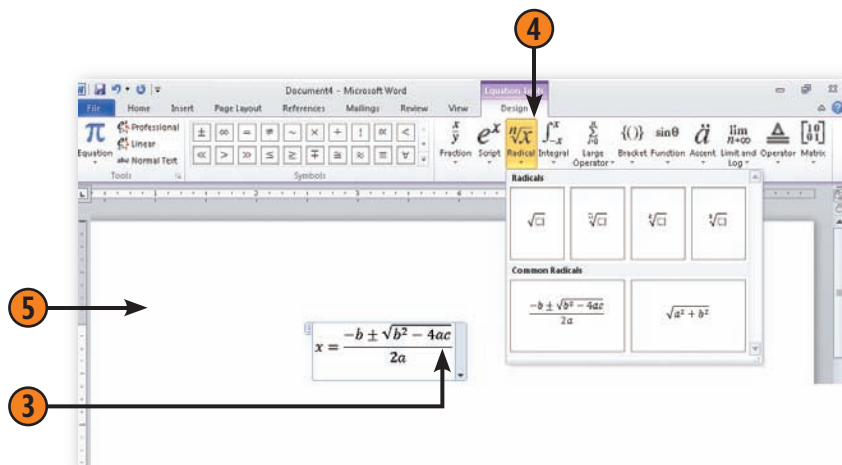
4

Document4 - Microsoft Word

Equation Tools

File Home Insert Page Layout References Mailings Review View Design

Equation Professional Linear Normal Text

Tools

Symbols

Fraction Script Radical Integral Large Operator Bracket Function Accent Limit and Log Operator Matrix

$\frac{x}{y}$ $e^x$ $\sqrt[n]{x}$ $\int_{-x}^{x}$ $\sum_{i=0}^{n}$ $\{()\}$ $\sin\theta$ $\ddot{a}$ $\lim_{n\to\infty}$

Radicals

$\sqrt{\square}$ $\sqrt[\square]{\square}$ $\sqrt[3]{\square}$ $\sqrt[4]{\square}$

Common Radicals

$\frac{-b \pm \sqrt{b^2-4ac}}{2a}$

$\sqrt{a^2+b^2}$

5

$x = \frac{-b \pm \sqrt{b^2-4ac}}{2a}$

3